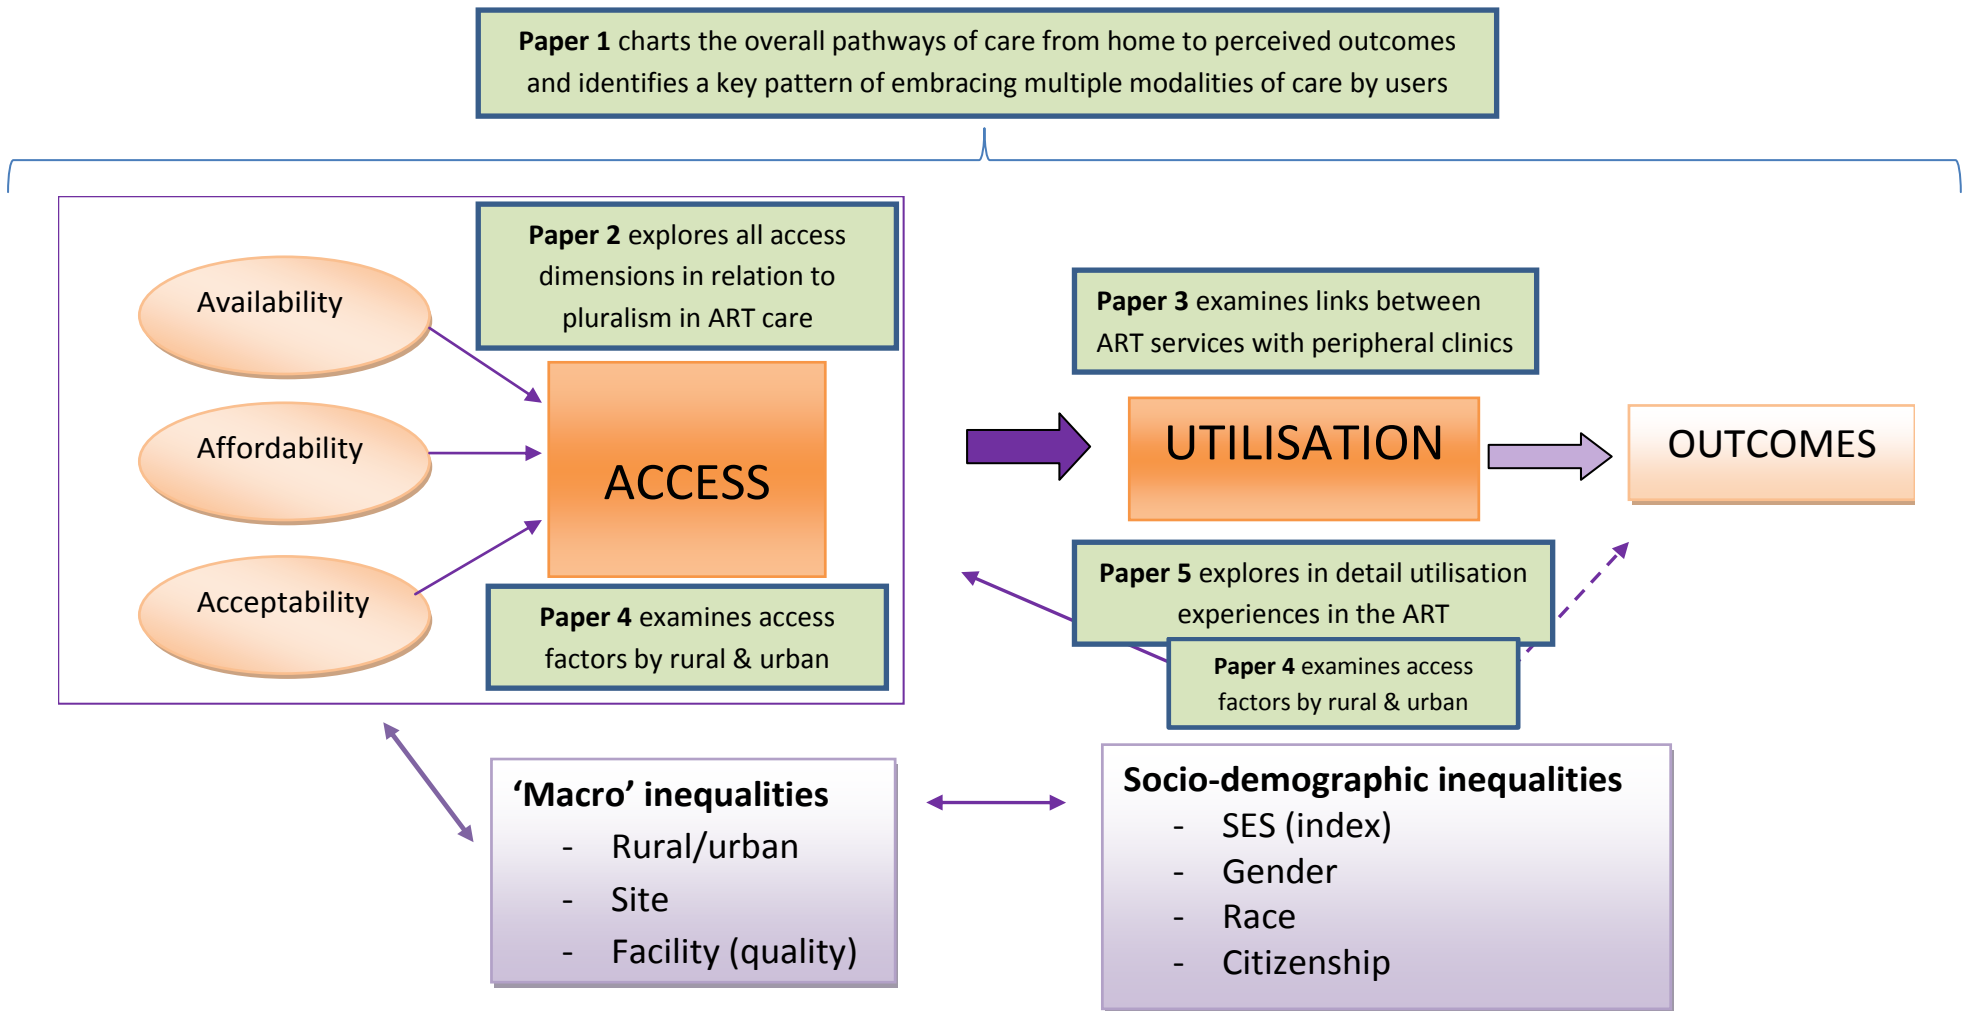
**Paper 1** charts the overall pathways of care from home to perceived outcomes and identifies a key pattern of embracing multiple modalities of care by users

Availability

Affordability

Acceptability

**Paper 2** explores all access dimensions in relation to pluralism in ART care

ACCESS

**Paper 4** examines access factors by rural & urban

**Paper 3** examines links between ART services with peripheral clinics

UTILISATION

OUTCOMES

**Paper 5** explores in detail utilisation experiences in the ART

**Paper 4** examines access factors by rural & urban

**'Macro' inequalities**
- Rural/urban
- Site
- Facility (quality)

**Socio-demographic inequalities**
- SES (index)
- Gender
- Race
- Citizenship